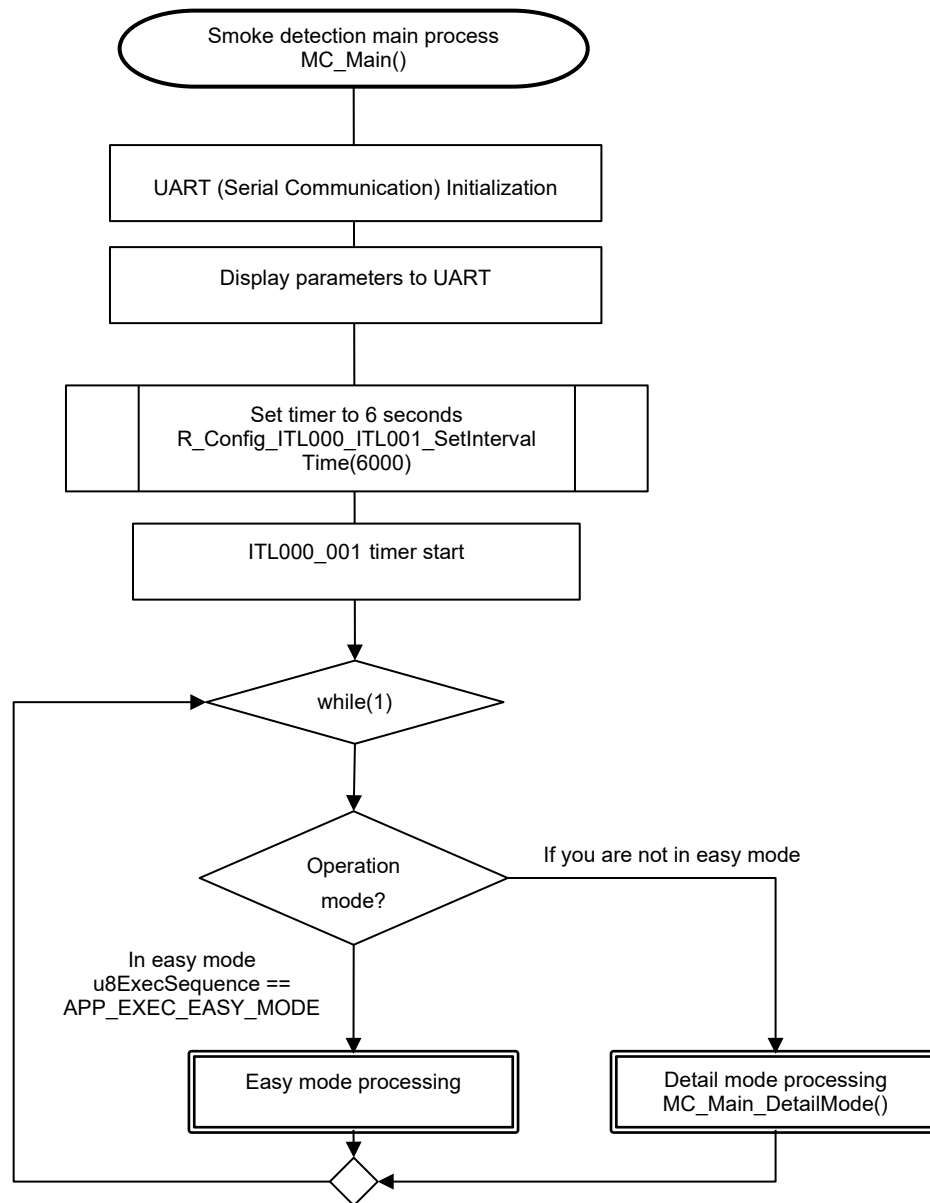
Smoke detection main process
MC_Main()

UART (Serial Communication) Initialization

Display parameters to UART

Set timer to 6 seconds
R_Config_ITL000_ITL001_SetInterval Time(6000)

ITL000_001 timer start

while(1)

Operation mode?

If you are not in easy mode

In easy mode
u8ExecSequence == APP_EXEC_EASY_MODE

Easy mode processing

Detail mode processing
MC_Main_DetailMode()